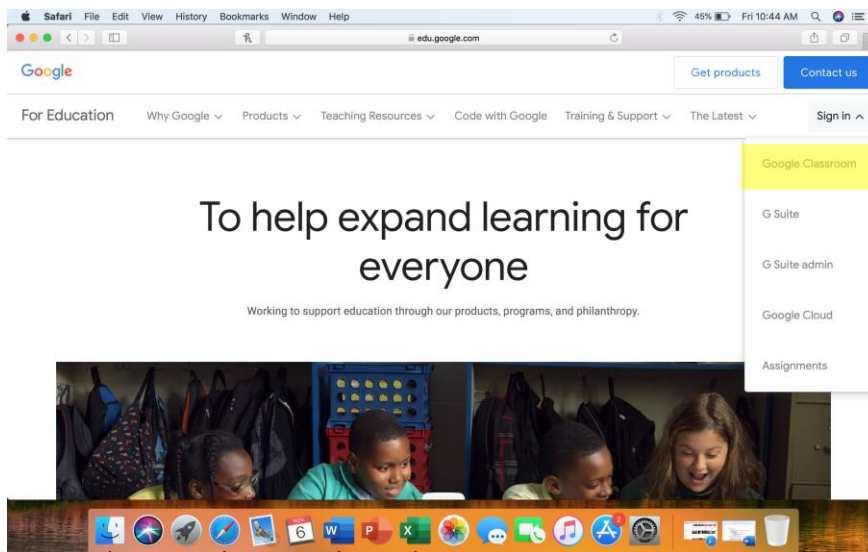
Safari File Edit View History Bookmarks Window Help

45% Fri 10:44 AM

edu.google.com

Google

Get products

Contact us

For Education Why Google Products Teaching Resources Code with Google Training & Support The Latest Sign in

Google Classroom

G Suite

G Suite admin

Google Cloud

Assignments

To help expand learning for everyone

Working to support education through our products, programs, and philanthropy.

6